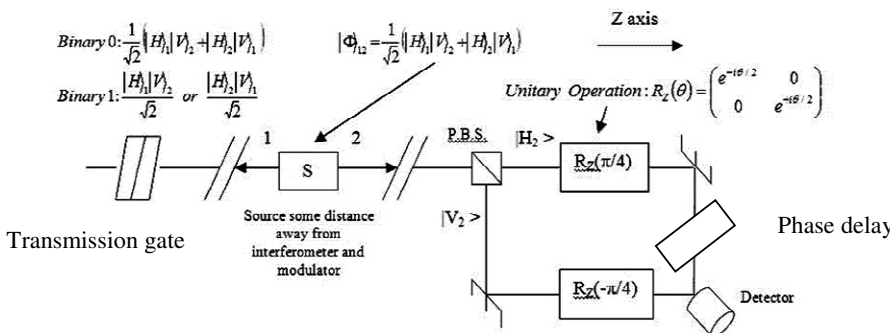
$Binary\ 0: \frac{1}{\sqrt{2}}\left(|H\rangle_1|V\rangle_2 + |H\rangle_2|V\rangle_1\right)$

$Binary\ 1: \frac{|H\rangle_1|V\rangle_2}{\sqrt{2}}\ or\ \frac{|H\rangle_2|V\rangle_1}{\sqrt{2}}$

$|\Phi\rangle_{12} = \frac{1}{\sqrt{2}}\left(|H\rangle_1|V\rangle_2 + |H\rangle_2|V\rangle_1\right)$

Z axis

$Unitary\ Operation: R_z(\theta) = \begin{pmatrix} e^{-i\theta/2} & 0 \\ 0 & e^{-i\theta/2} \end{pmatrix}$

1

2

S

P.B.S.

|H$_2$ >

R$_Z$($\pi$/4)

|V$_2$ >

R$_Z$(-$\pi$/4)

Transmission gate

Source some distance away from interferometer and modulator

Phase delay

Detector